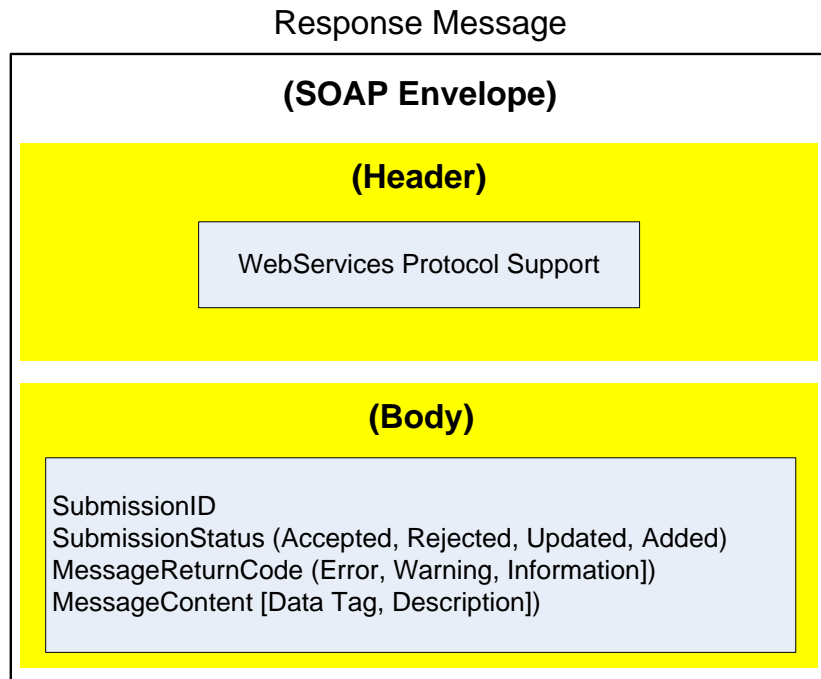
Response Message

(SOAP Envelope)

(Header)

WebServices Protocol Support

(Body)

SubmissionID
SubmissionStatus (Accepted, Rejected, Updated, Added)
MessageReturnCode (Error, Warning, Information])
MessageContent [Data Tag, Description])